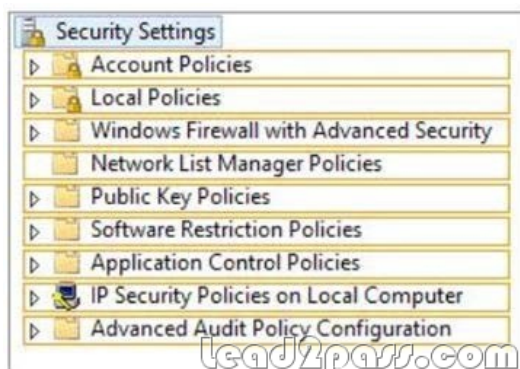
Security Settings
Account Policies
Local Policies
Windows Firewall with Advanced Security
Network List Manager Policies
Public Key Policies
Software Restriction Policies
Application Control Policies
IP Security Policies on Local Computer
Advanced Audit Policy Configuration
lead2pass.com